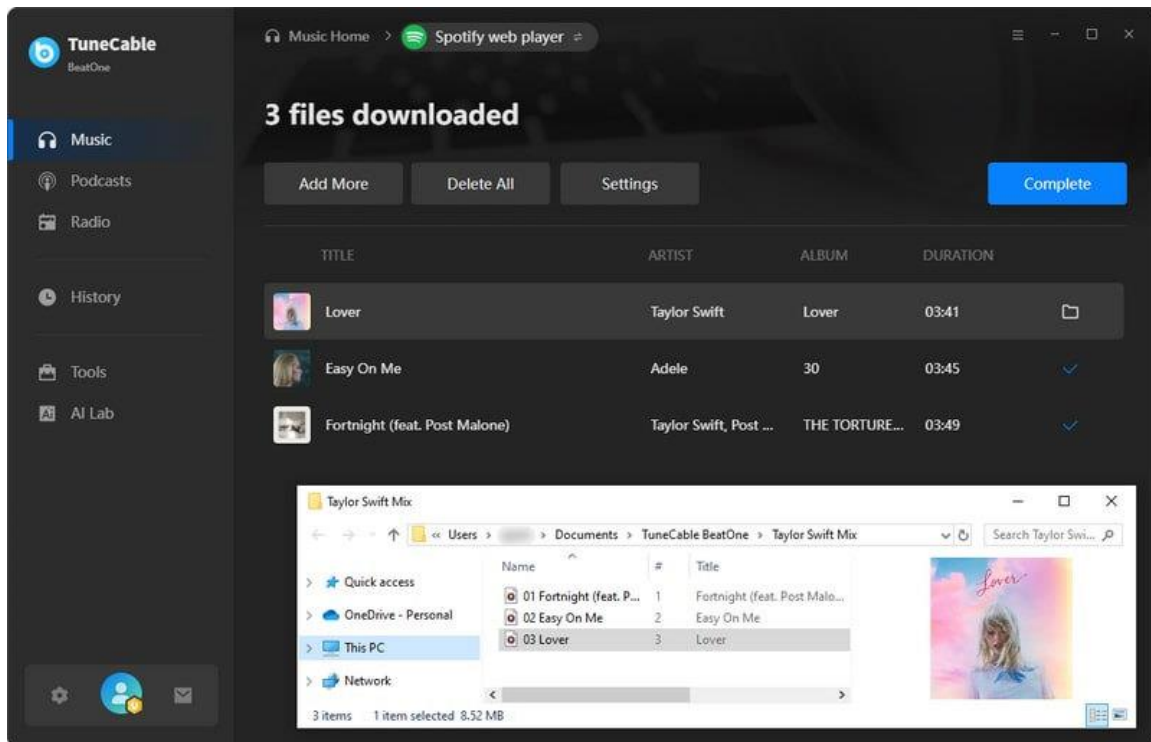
TuneCable
BeatOne

Music
Podcasts
Radio
History
Tools
AI Lab

Music Home > Spotify web player

3 files downloaded

Add More
Delete All
Settings
Complete

| TITLE | ARTIST | ALBUM | DURATION |
|---|---|---|---|
| Lover | Taylor Swift | Lover | 03:41 |
| Easy On Me | Adele | 30 | 03:45 |
| Fortnight (feat. Post Malone) | Taylor Swift, Post ... | THE TORTURE... | 03:49 |

Taylor Swift Mix

« Users > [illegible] > Documents > TuneCable BeatOne > Taylor Swift Mix

Search Taylor Swi...

Quick access
OneDrive - Personal
This PC
Network

| Name | # | Title |
|---|---|---|
| 01 Fortnight (feat. P... | 1 | Fortnight (feat. Post Malo... |
| 02 Easy On Me | 2 | Easy On Me |
| 03 Lover | 3 | Lover |

Lover

3 items 1 item selected 8.52 MB